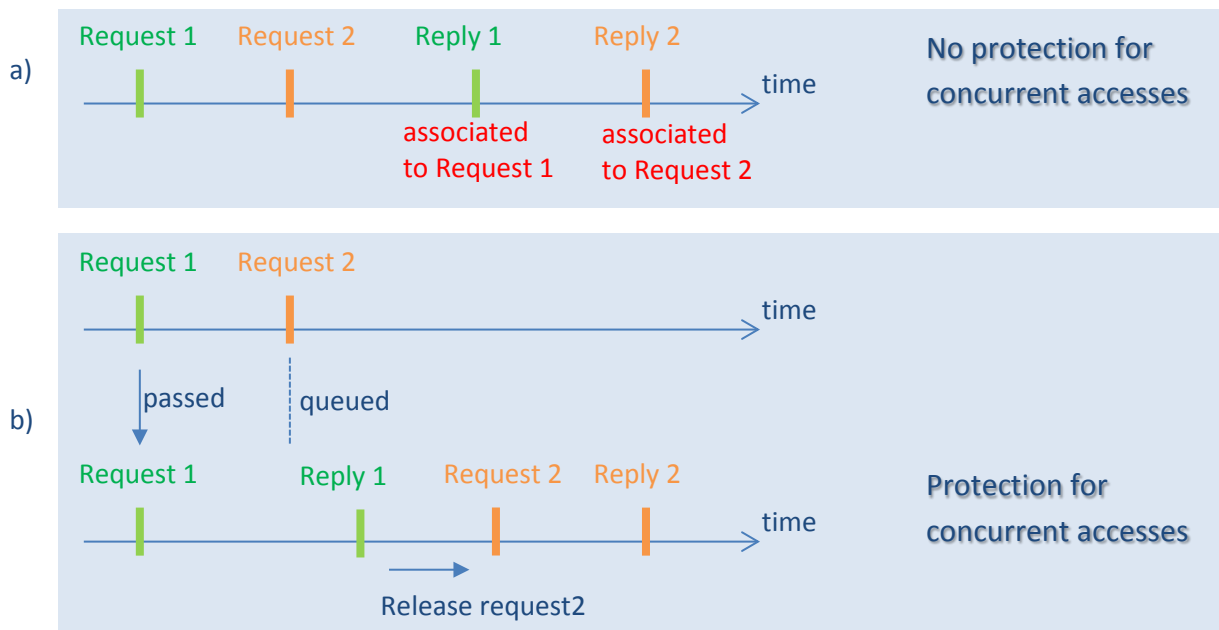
a)

Request 1 Request 2 Reply 1 Reply 2

time

associated to Request 1

associated to Request 2

No protection for concurrent accesses

b)

Request 1 Request 2

time

passed

queued

Request 1 Reply 1 Request 2 Reply 2

time

Release request2

Protection for concurrent accesses